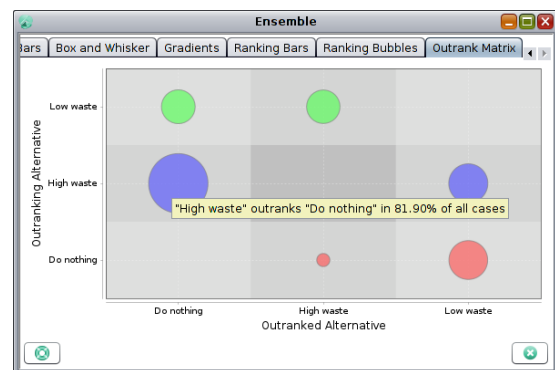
Ensemble

Bars | Box and Whisker | Gradients | Ranking Bars | Ranking Bubbles | Outrank Matrix

Outranking Alternative

Low waste

High waste

Do nothing

"High waste" outranks "Do nothing" in 81.90% of all cases

Do nothing
High waste
Low waste

Outranked Alternative